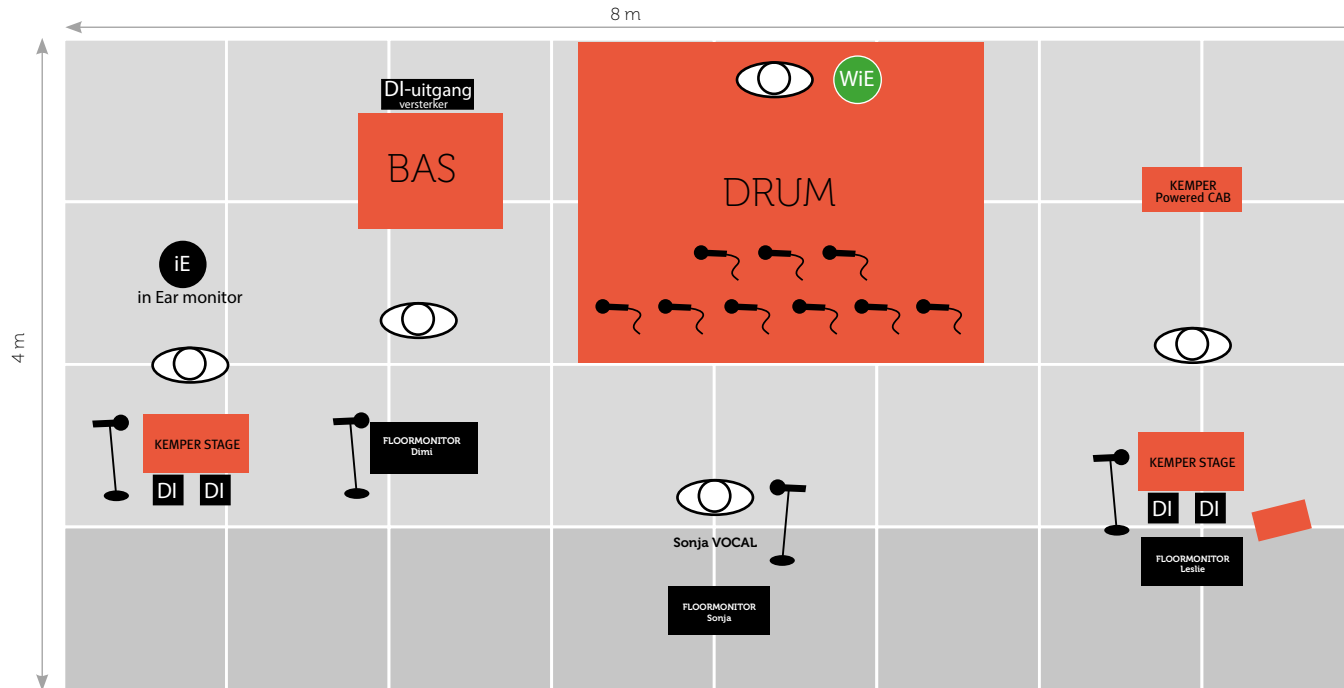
8 m

4 m

DI-uitgang
versterker

BAS

DRUM

WiE

KEMPER
Powered CAB

iE
in Ear monitor

KEMPER STAGE

DI DI

FLOORMONITOR
Dimi

KEMPER STAGE

DI DI

Sonja VOCAL

FLOORMONITOR
Leslie

FLOORMONITOR
Sonja